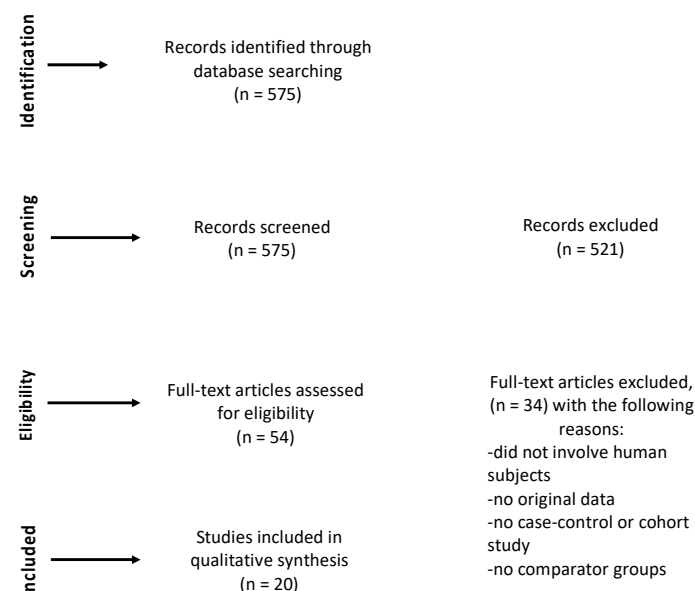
Identification

Records identified through database searching (n = 575)

Screening

Records screened (n = 575)

Records excluded (n = 521)

Eligibility

Full-text articles assessed for eligibility (n = 54)

Full-text articles excluded, (n = 34) with the following reasons:
-did not involve human subjects
-no original data
-no case-control or cohort study
-no comparator groups

ncluded

Studies included in qualitative synthesis (n = 20)